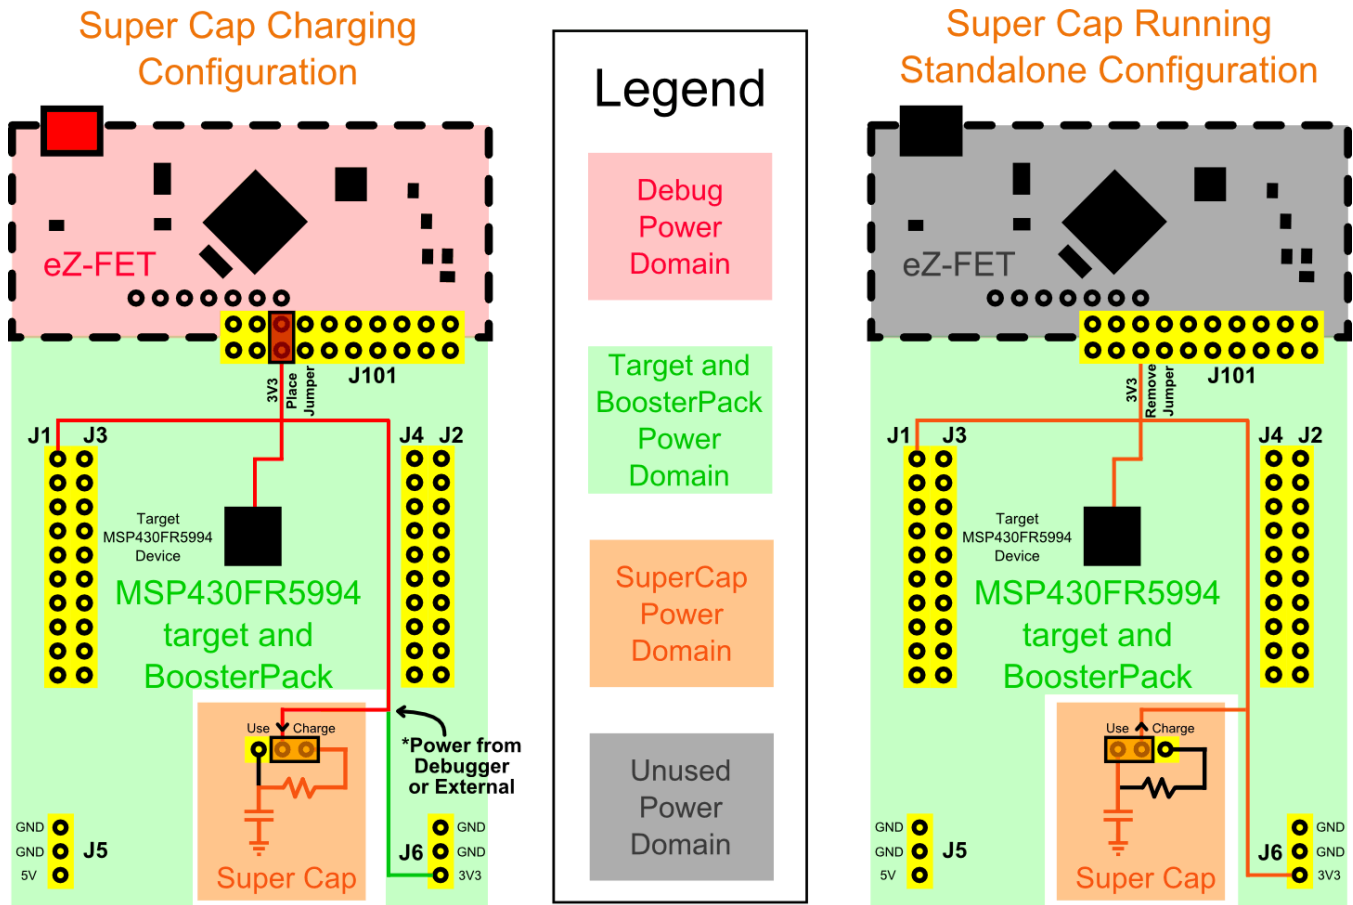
Super Cap Charging Configuration

eZ-FET

J101

3V3

Place Jumper

J1 J3

J4 J2

Target MSP430FR5994 Device

MSP430FR5994 target and BoosterPack

Use Charge

*Power from Debugger or External

GND
GND
5V
J5

Super Cap

J6
GND
GND
3V3

Legend

Debug Power Domain

Target and BoosterPack Power Domain

SuperCap Power Domain

Unused Power Domain

Super Cap Running Standalone Configuration

eZ-FET

J101

3V3

Remove Jumper

J1 J3

J4 J2

Target MSP430FR5994 Device

MSP430FR5994 target and BoosterPack

Use Charge

GND
GND
5V
J5

Super Cap

J6
GND
GND
3V3